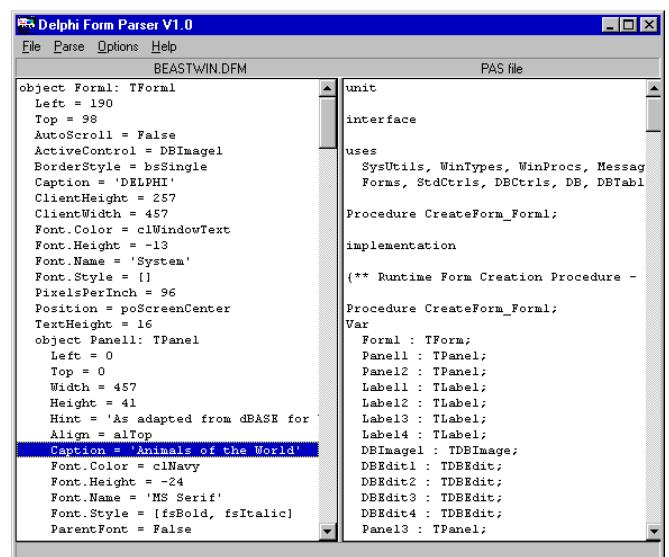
Delphi Form Parser V1.0

File Parse Options Help

BEASTWIN.DFM

object Form1: TForm1
Left = 190
Top = 98
AutoScroll = False
ActiveControl = DBImage1
BorderStyle = bsSingle
Caption = 'DELPHI'
ClientHeight = 257
ClientWidth = 457
Font.Color = clWindowText
Font.Height = -13
Font.Name = 'System'
Font.Style = []
PixelsPerInch = 96
Position = poScreenCenter
TextHeight = 16
object Panel1: TPanel
Left = 0
Top = 0
Width = 457
Height = 41
Hint = 'As adapted from dBASE for
Align = alTop
Caption = 'Animals of the World'
Font.Color = clNavy
Font.Height = -24
Font.Name = 'MS Serif'
Font.Style = [fsBold, fsItalic]
ParentFont = False

PAS file

unit

interface

uses
SysUtils, WinTypes, WinProcs, Messag
Forms, StdCtrls, DBCtrls, DB, DBTabl

Procedure CreateForm_Form1;

implementation

{** Runtime Form Creation Procedure -

Procedure CreateForm_Form1;
Var
Form1 : TForm;
Panel1 : TPanel;
Panel2 : TPanel;
Label1 : TLabel;
Label2 : TLabel;
Label3 : TLabel;
Label4 : TLabel;
DBImage1 : TDBImage;
DBEdit1 : TDBEdit;
DBEdit2 : TDBEdit;
DBEdit3 : TDBEdit;
DBEdit4 : TDBEdit;
Panel3 : TPanel;